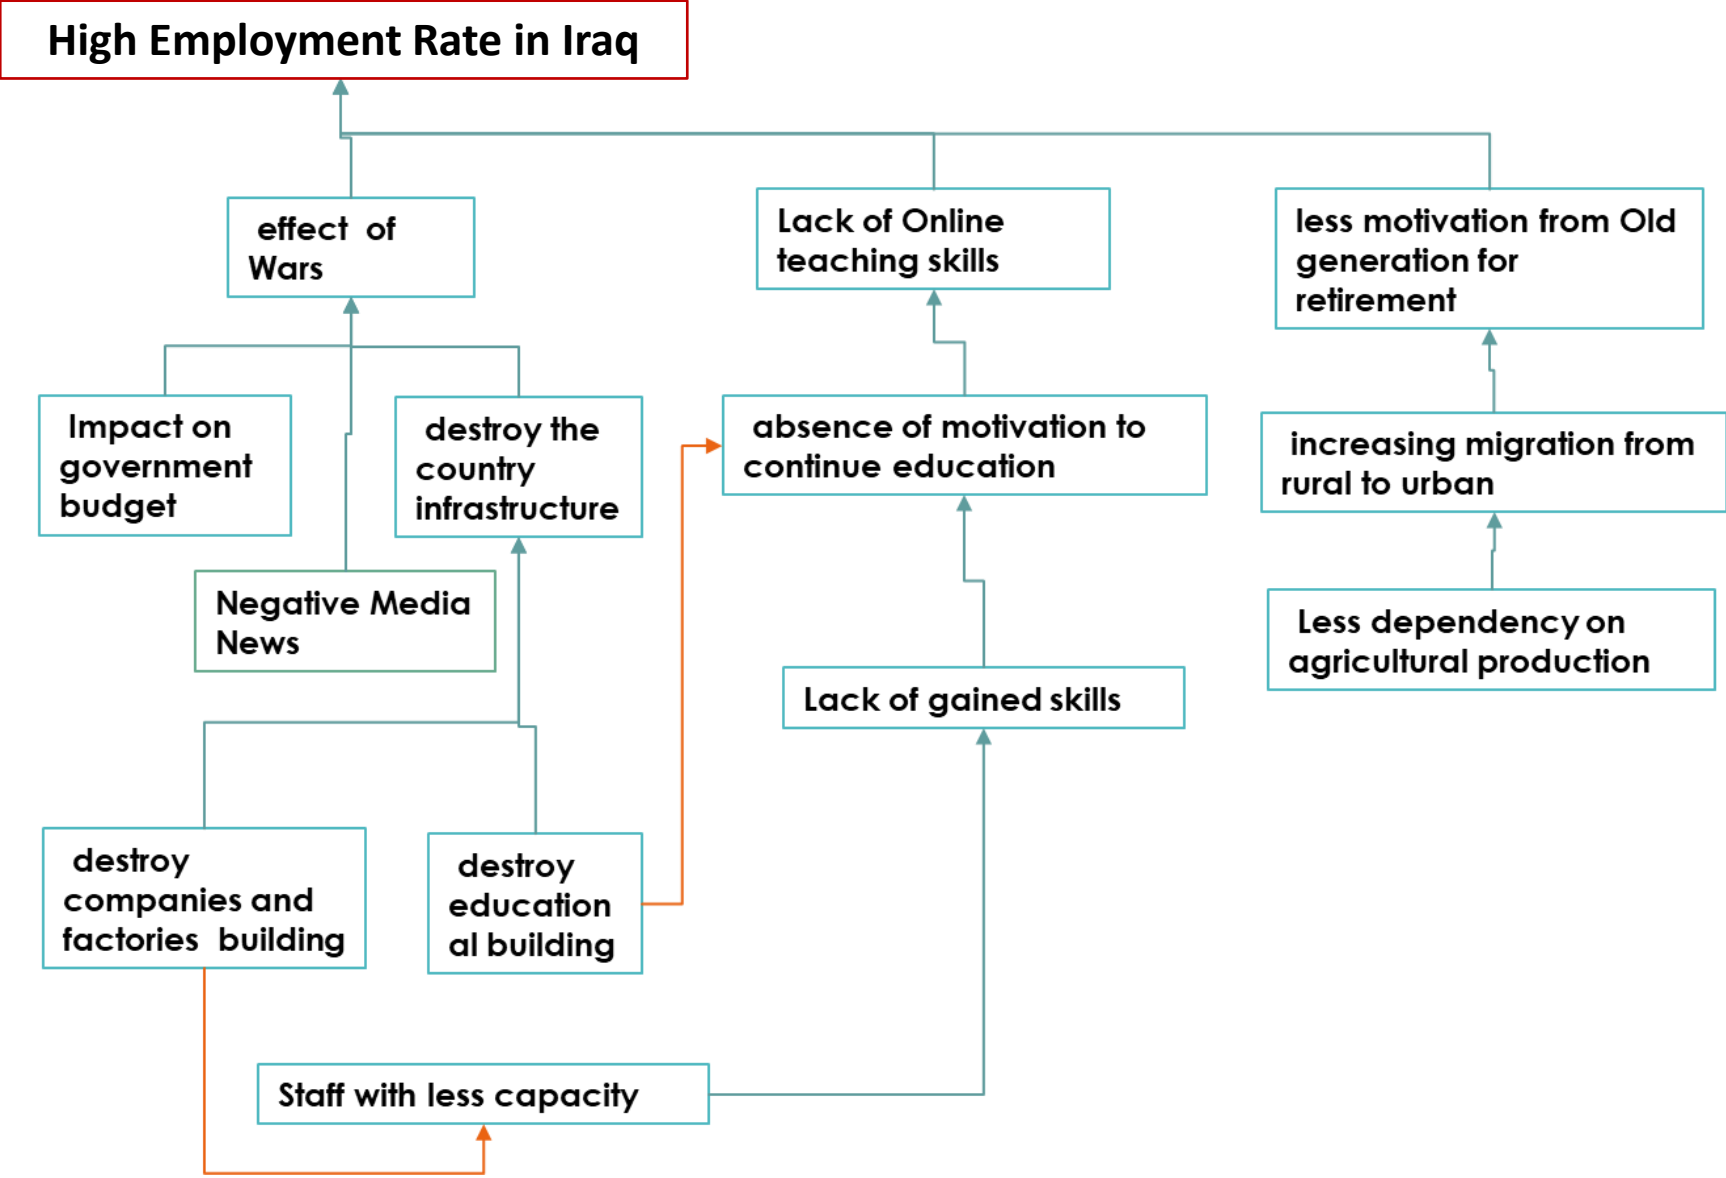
High Employment Rate in Iraq

effect of Wars

Lack of Online teaching skills

less motivation from Old generation for retirement

Impact on government budget

destroy the country infrastructure

absence of motivation to continue education

increasing migration from rural to urban

Negative Media News

Less dependency on agricultural production

Lack of gained skills

destroy companies and factories building

destroy education al building

Staff with less capacity